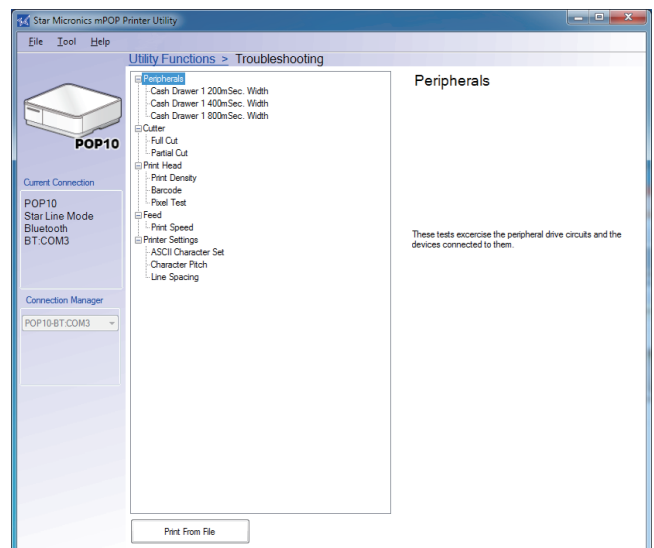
Star Micronics mPOP Printer Utility

File Tool Help

Utility Functions > Troubleshooting

POP10

Current Connection

POP10
Star Line Mode
Bluetooth
BT:COM3

Connection Manager

POP10-BT:COM3

Peripherals
Cash Drawer 1 200mSec. Width
Cash Drawer 1 400mSec. Width
Cash Drawer 1 800mSec. Width
Cutter
Full Cut
Partial Cut
Print Head
Print Density
Barcode
Pixel Test
Feed
Print Speed
Printer Settings
ASCII Character Set
Character Pitch
Line Spacing

Peripherals

These tests excercise the peripheral drive circuits and the devices connected to them.

Print From File